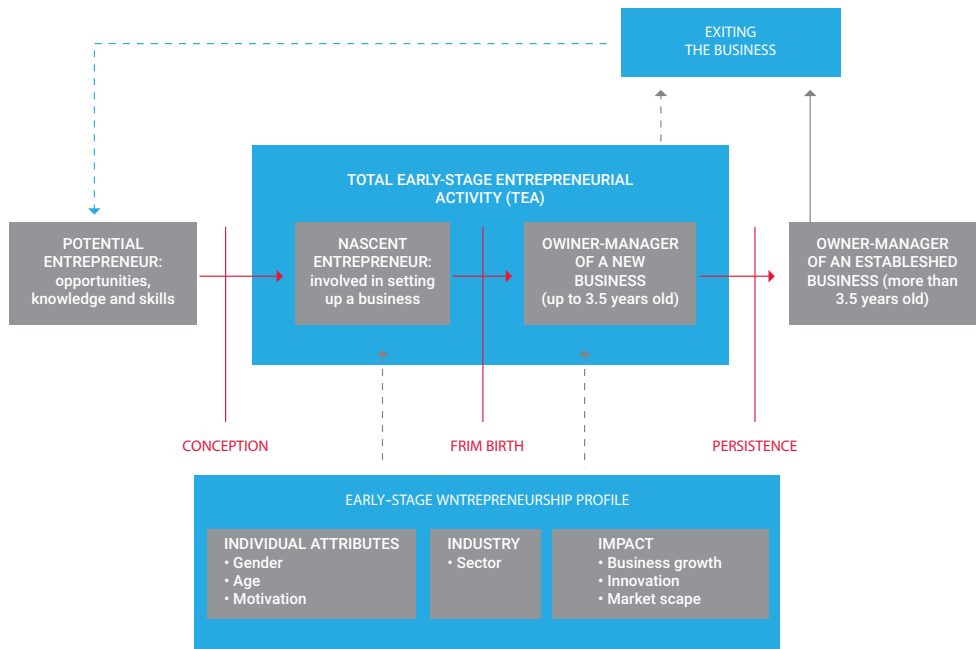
EXITING THE BUSINESS

TOTAL EARLY-STAGE ENTREPRENEURIAL ACTIVITY (TEA)

POTENTIAL ENTREPRENEUR: opportunities, knowledge and skills

NASCENT ENTREPRENEUR: involved in setting up a business

OWINER-MANAGER OF A NEW BUSINESS (up to 3.5 years old)

OWNER-MANAGER OF AN ESTABLESHED BUSINESS (more than 3.5 years old)

CONCEPTION

FRIM BIRTH

PERSISTENCE

EARLY-STAGE WNTREPRENEURSHIP PROFILE

INDIVIDUAL ATTRIBUTES
• Gender
• Age
• Motivation

INDUSTRY
• Sector

IMPACT
• Business growth
• Innovation
• Market scape